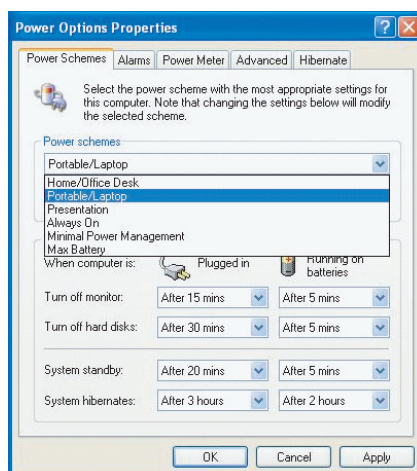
Power Options Properties

Power Schemes | Alarms | Power Meter | Advanced | Hibernate

Select the power scheme with the most appropriate settings for this computer. Note that changing the settings below will modify the selected scheme.

Power schemes

Portable/Laptop

Home/Office Desk
Portable/Laptop
Presentation
Always On
Minimal Power Management
Max Battery

When computer is: Plugged in | Running on batteries

| | | |
|---|---|---|
| Turn off monitor: | After 15 mins | After 5 mins |
| Turn off hard disks: | After 30 mins | After 5 mins |
| System standby: | After 20 mins | After 5 mins |
| System hibernates: | After 3 hours | After 2 hours |

OK | Cancel | Apply